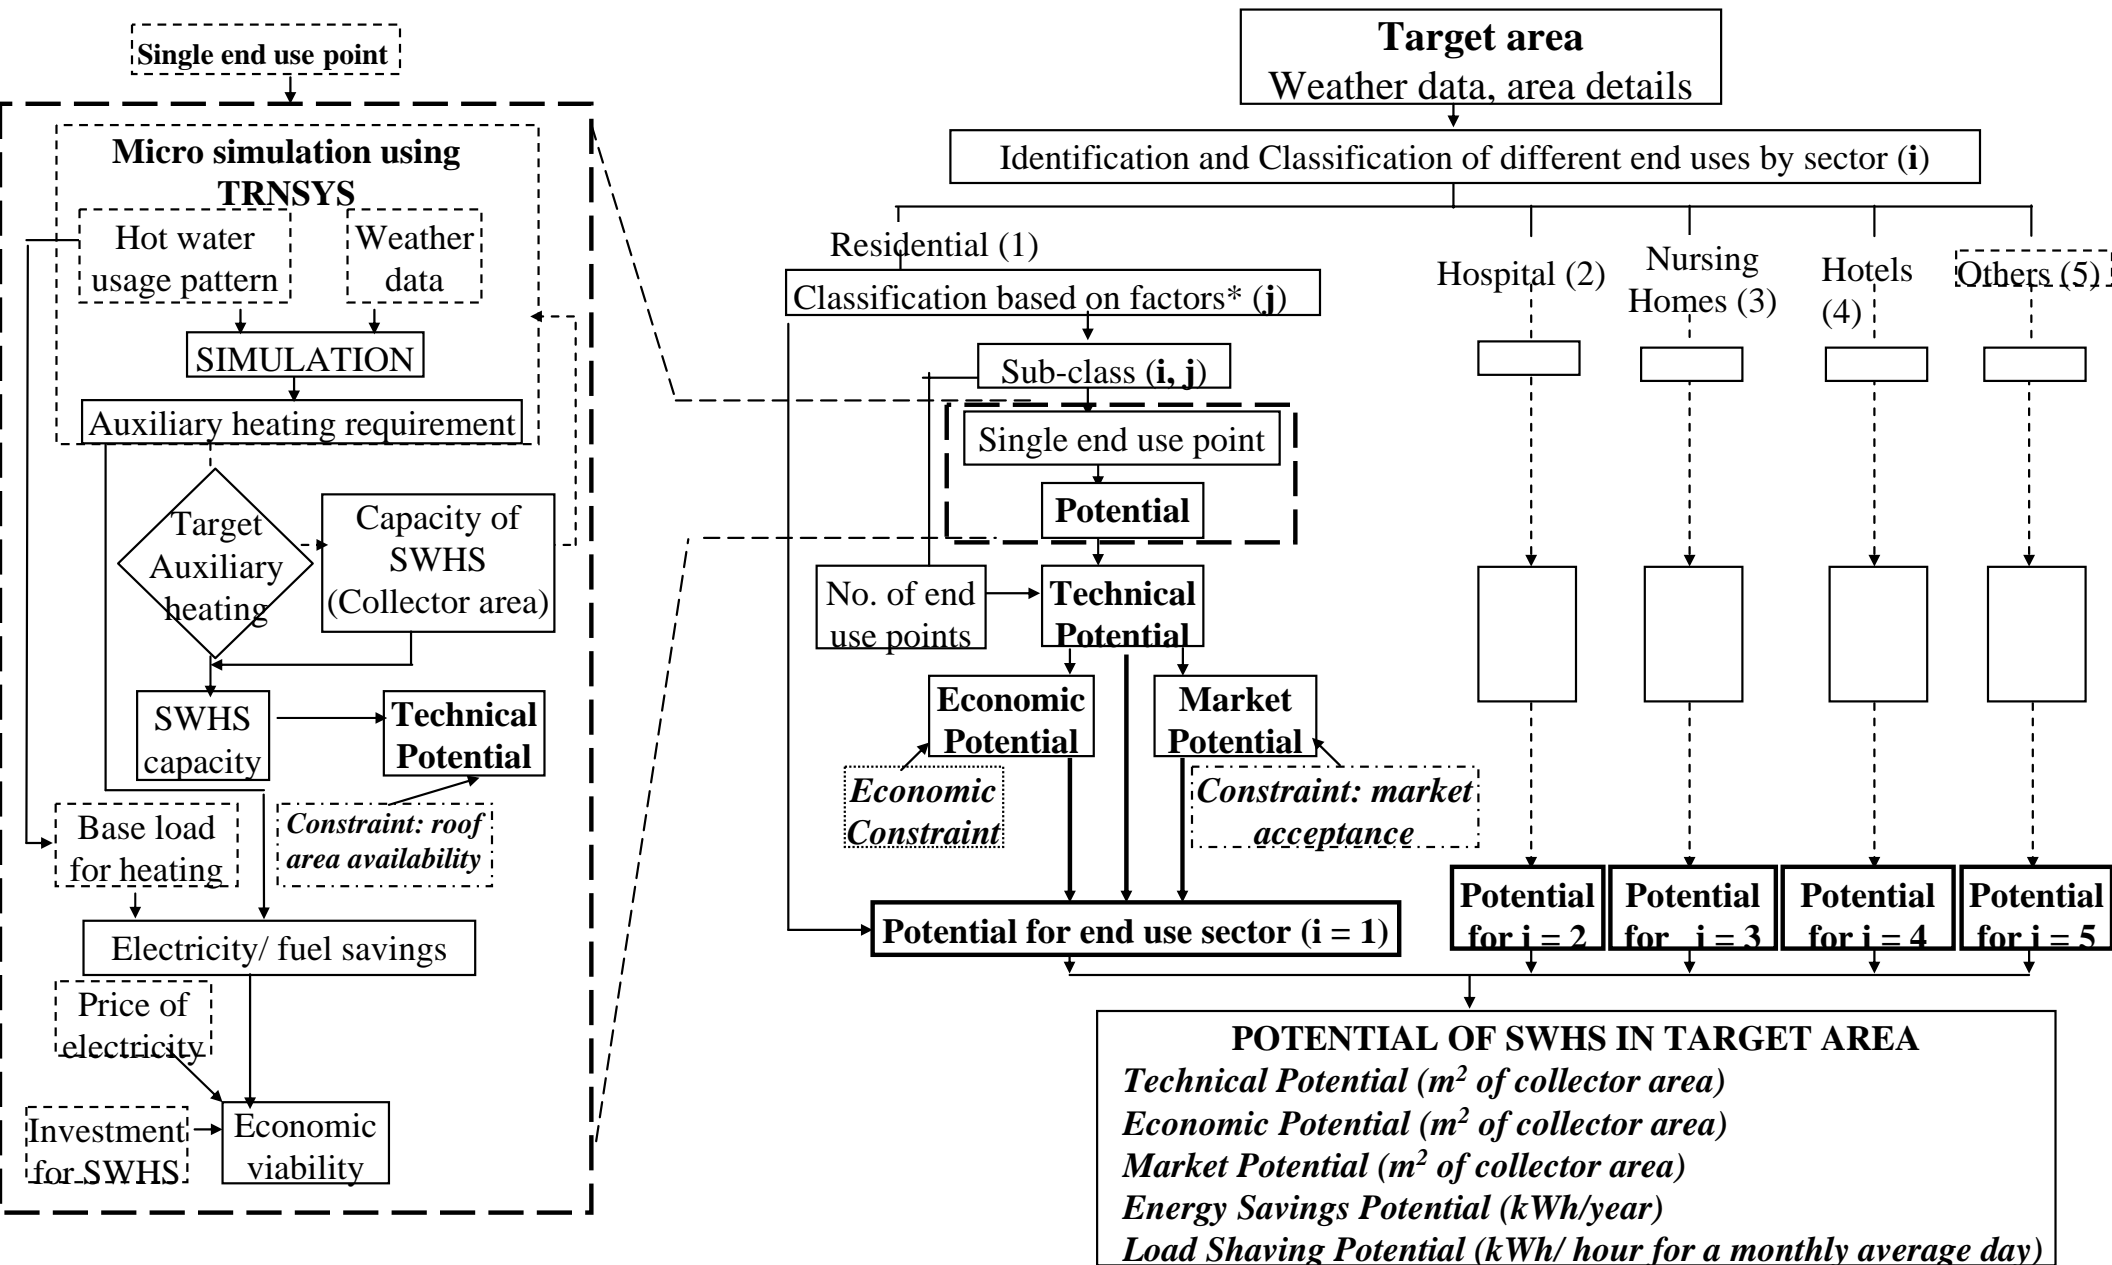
Single end use point

Micro simulation using TRNSYS

Hot water usage pattern

Weather data

SIMULATION

Auxiliary heating requirement

Target Auxiliary heating

Capacity of SWHS (Collector area)

SWHS capacity

Technical Potential

Constraint: roof area availability

Base load for heating

Electricity/ fuel savings

Price of electricity

Investment for SWHS

Economic viability

Target area
Weather data, area details

Identification and Classification of different end uses by sector (i)

Residential (1)

Classification based on factors* (j)

Hospital (2)

Nursing Homes (3)

Hotels (4)

Others (5)

Sub-class (i, j)

Single end use point

Potential

No. of end use points

Technical Potential

Economic Potential

Market Potential

Economic Constraint

Constraint: market acceptance

Potential for end use sector (i = 1)

Potential for i = 2

Potential for i = 3

Potential for i = 4

Potential for i = 5

POTENTIAL OF SWHS IN TARGET AREA
Technical Potential ($m^2$ of collector area)
Economic Potential ($m^2$ of collector area)
Market Potential ($m^2$ of collector area)
Energy Savings Potential (kWh/year)
Load Shaving Potential (kWh/ hour for a monthly average day)